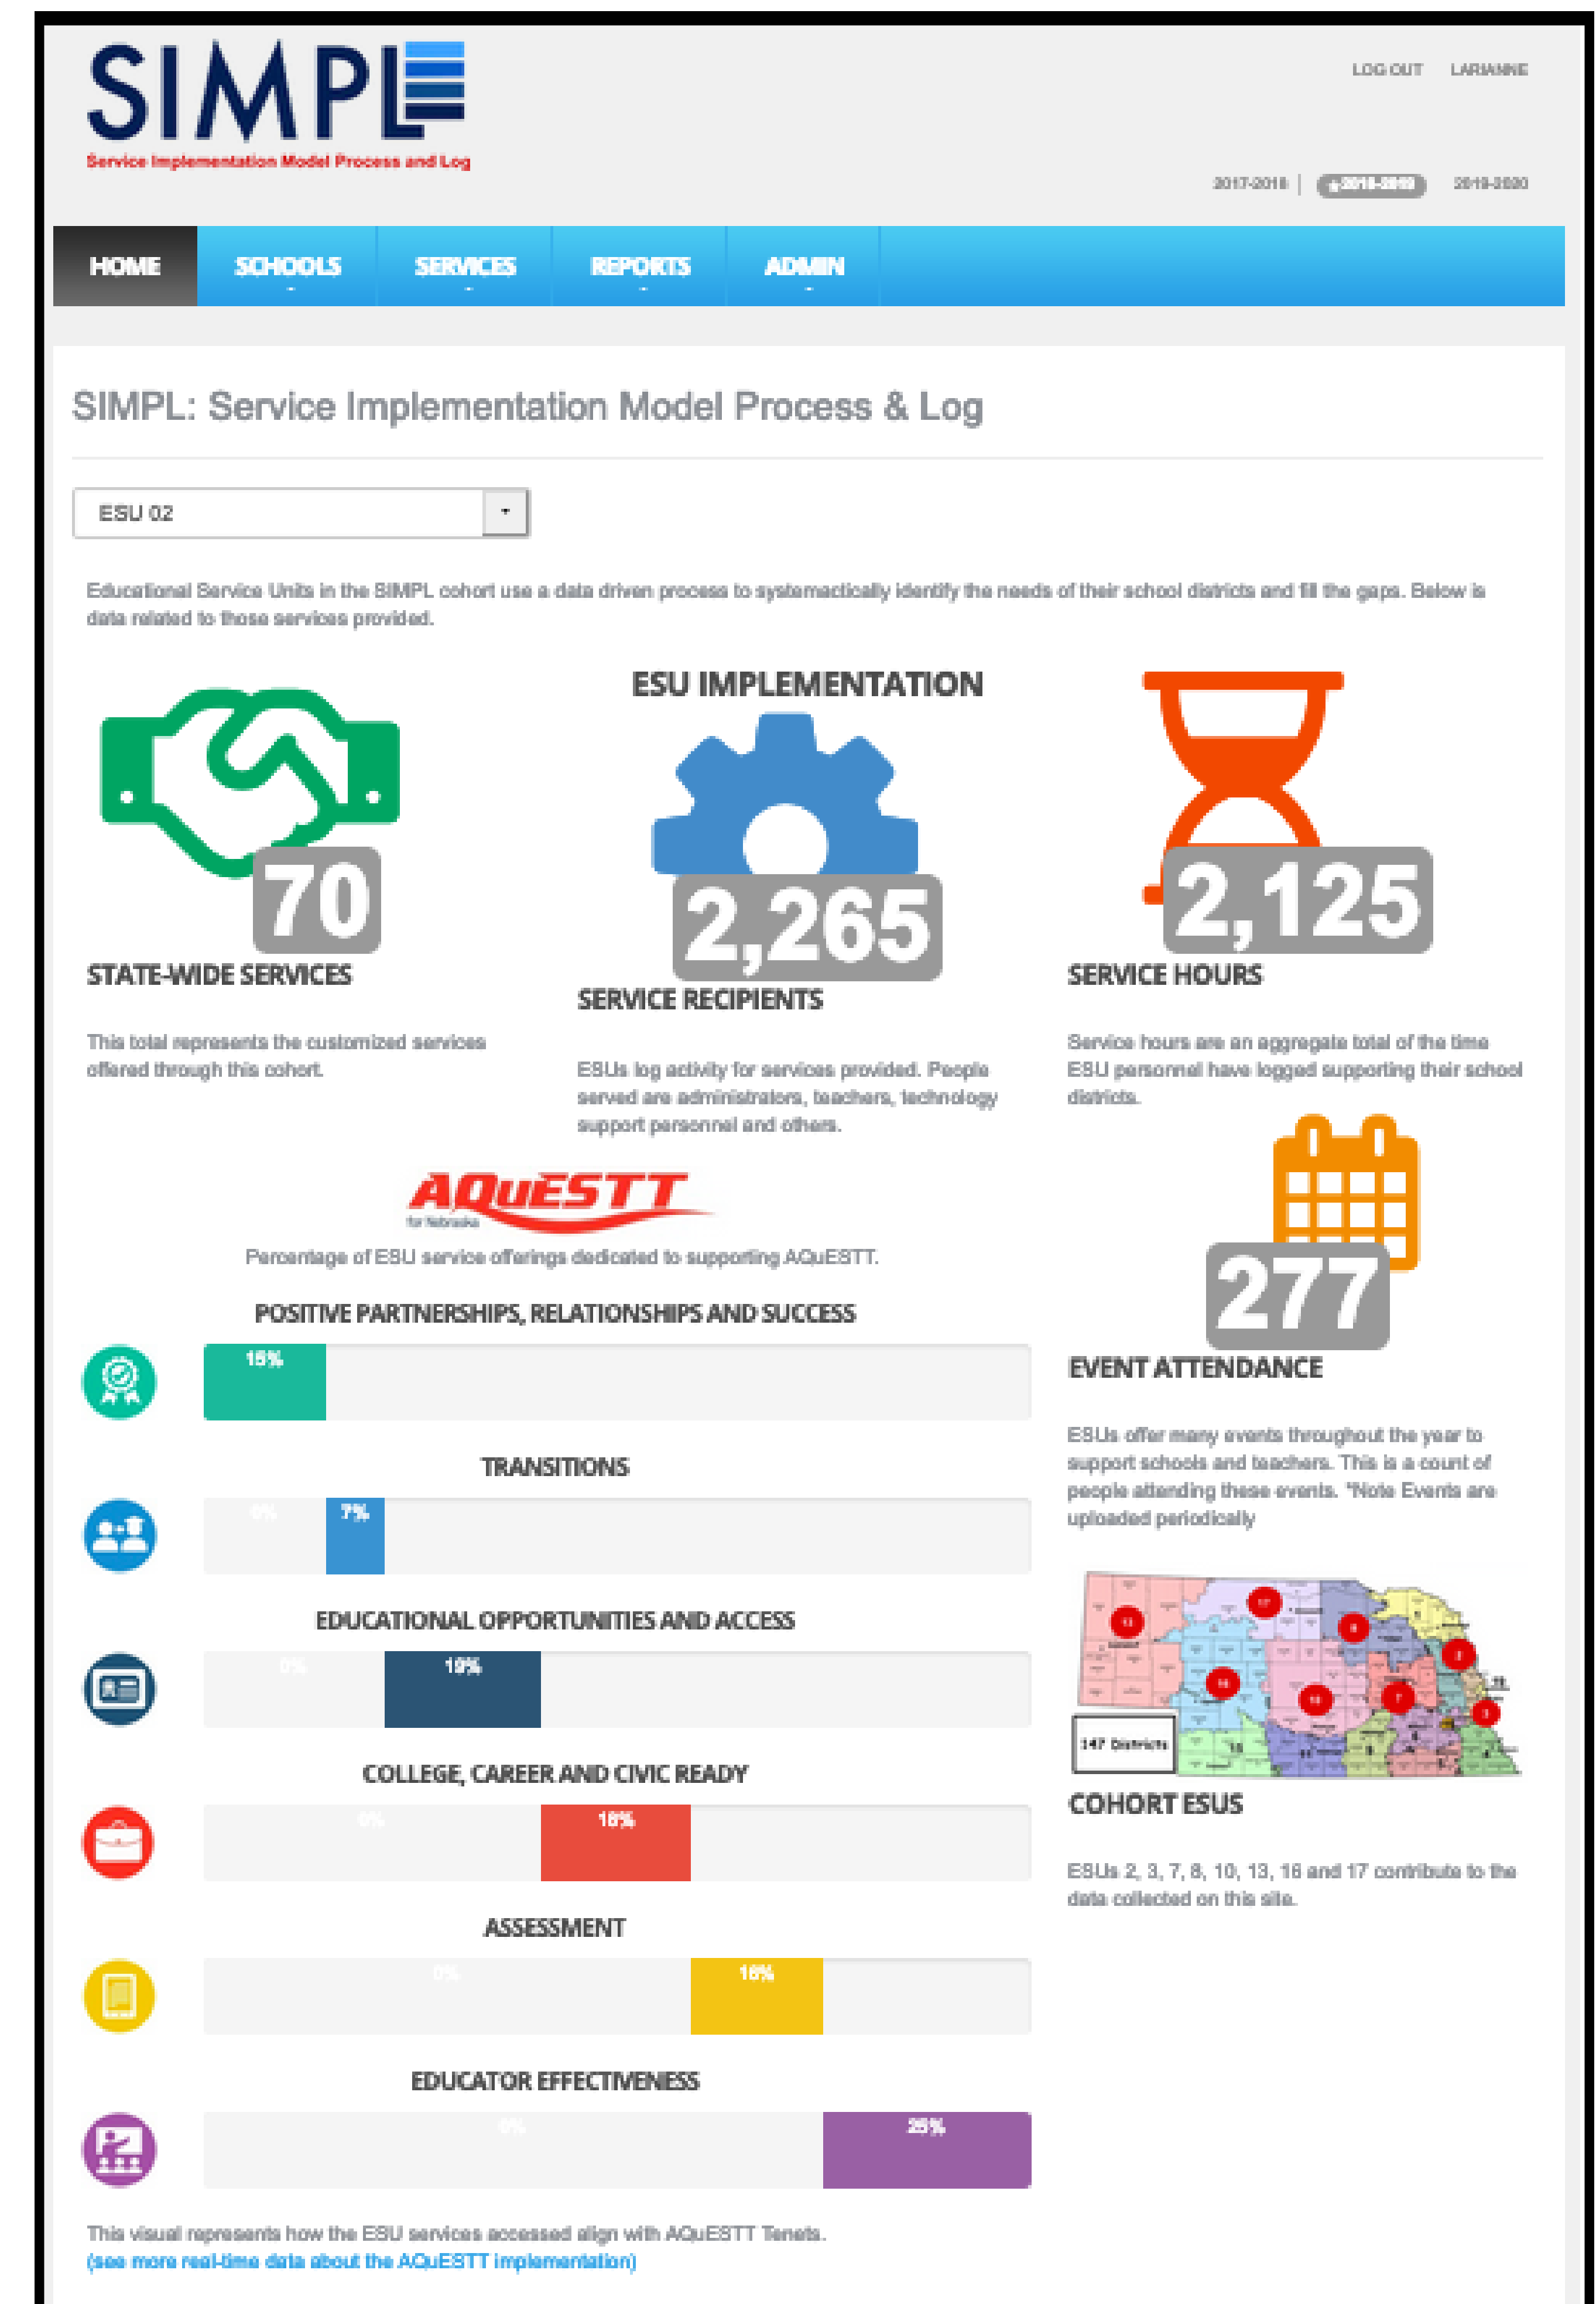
SIMPL
Service Implementation Model Process and Log

LOG OUT LARIANNE

2017-2018 | 2018-2019 2019-2020

HOME SCHOOLS SERVICES REPORTS ADMIN

SIMPL: Service Implementation Model Process & Log

ESU 02

Educational Service Units in the SIMPL cohort use a data driven process to systemactically identify the needs of their school districts and fill the gaps. Below is data related to those services provided.

ESU IMPLEMENTATION

70
STATE-WIDE SERVICES

This total represents the customized services offered through this cohort.

2,265
SERVICE RECIPIENTS

ESUs log activity for services provided. People served are administrators, teachers, technology support personnel and others.

2,125
SERVICE HOURS

Service hours are an aggregate total of the time ESU personnel have logged supporting their school districts.

AQuESTT
for Nebraska

Percentage of ESU service offerings dedicated to supporting AQuESTT.

POSITIVE PARTNERSHIPS, RELATIONSHIPS AND SUCCESS
15%

TRANSITIONS
0% 7%

EDUCATIONAL OPPORTUNITIES AND ACCESS
0% 19%

COLLEGE, CAREER AND CIVIC READY
0% 18%

ASSESSMENT
0% 16%

EDUCATOR EFFECTIVENESS
0% 25%

This visual represents how the ESU services accessed align with AQuESTT Tenets.
(see more real-time data about the AQuESTT implementation)

277
EVENT ATTENDANCE

ESUs offer many events throughout the year to support schools and teachers. This is a count of people attending these events. *Note Events are uploaded periodically

147 Districts

COHORT ESUS

ESUs 2, 3, 7, 8, 10, 13, 16 and 17 contribute to the data collected on this site.